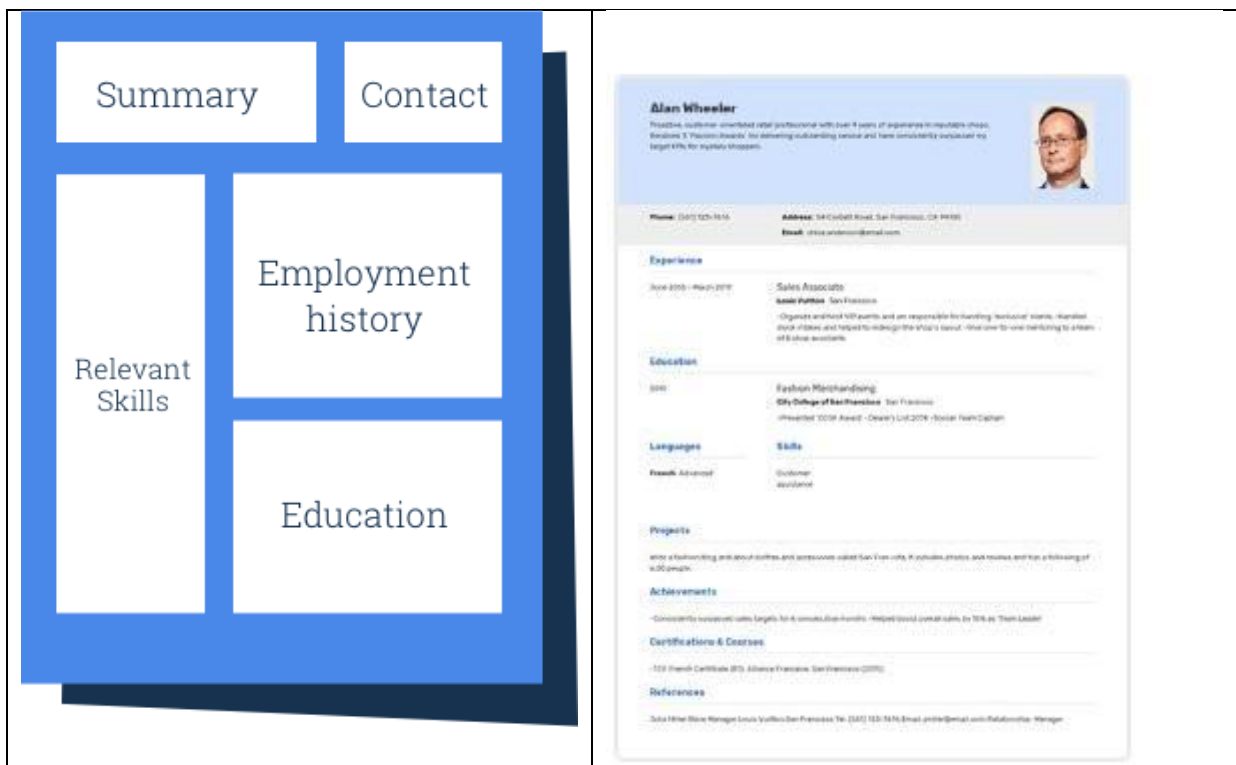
Summary

Contact

Relevant Skills

Employment history

Education

Alan Wheeler

Proactive, customer-oriented retail professional with over 9 years of experience in reputable shops. Received 3 'Passion Awards' for delivering outstanding service and have consistently surpassed my target KPIs for mystery shoppers.

Phone: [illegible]

Address: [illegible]

Email: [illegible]

Experience

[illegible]

Sales Associate

Louis Vuitton San Francisco

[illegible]

Education

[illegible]

Fashion Merchandising

City College of San Francisco San Francisco

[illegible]

Languages

French Advanced

Skills

Customer assistance

Projects

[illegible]

Achievements

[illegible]

Certifications & Courses

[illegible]

References

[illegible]